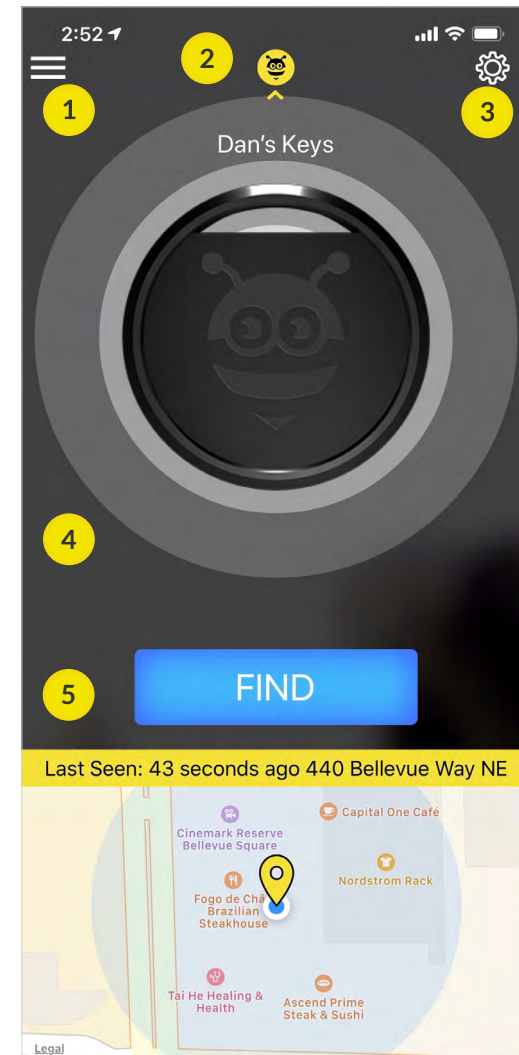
2:52

2

1

3

Dan's Keys

4

5

FIND

Last Seen: 43 seconds ago 440 Bellevue Way NE

Capital One Café

Cinemark Reserve Bellevue Square

Nordstrom Rack

Fogo de Chão Brazilian Steakhouse

Tai He Healing & Health

Ascend Prime Steak & Sushi

Legal